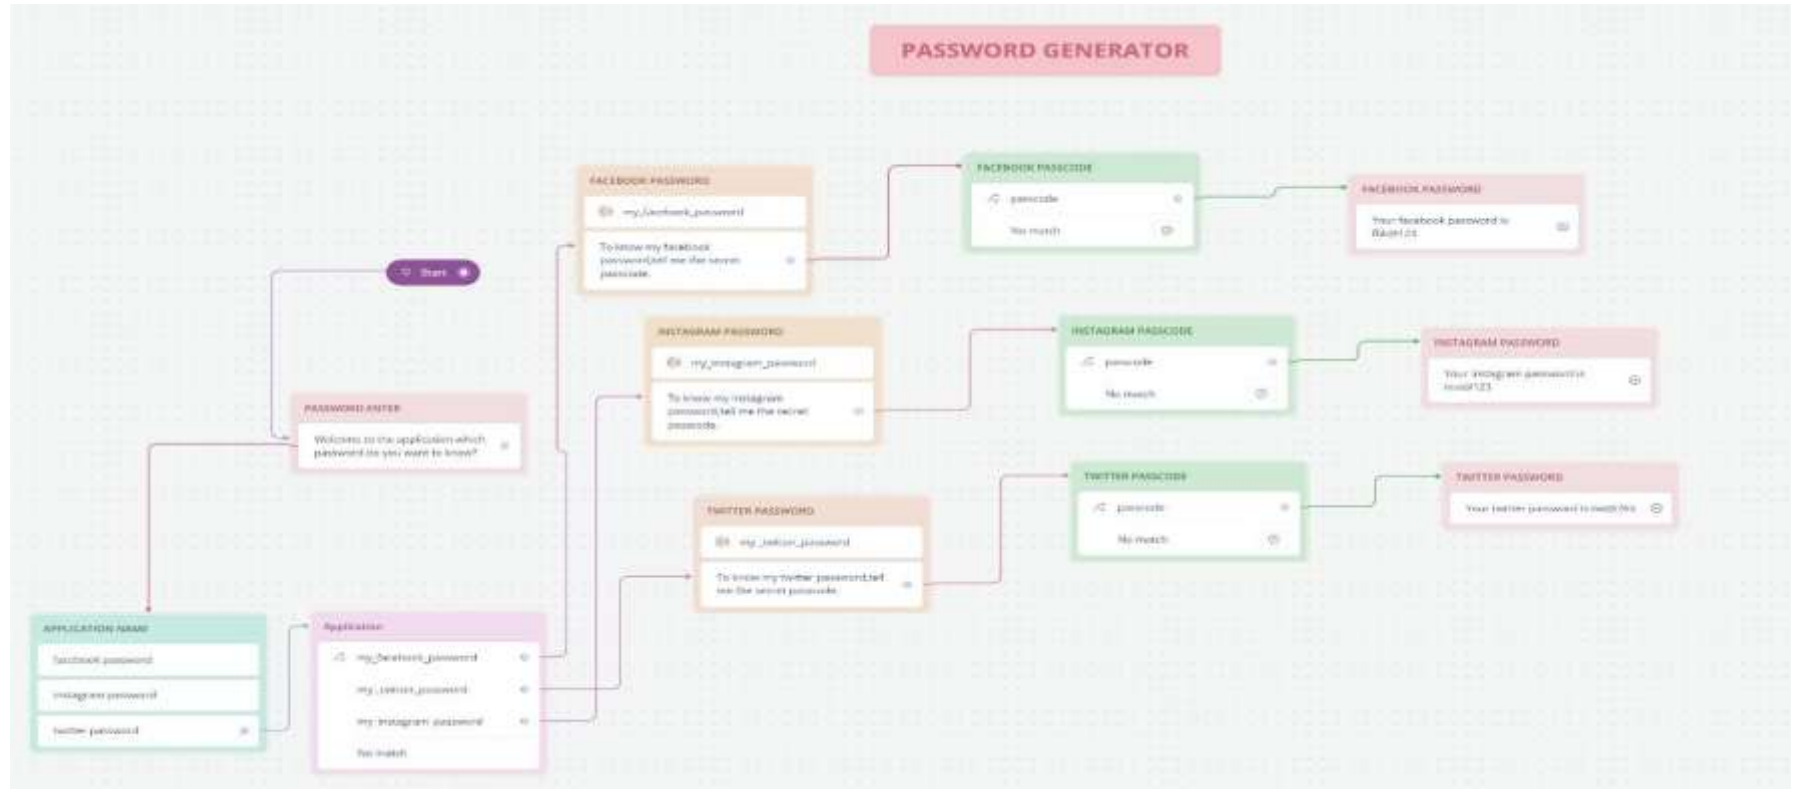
PASSWORD GENERATOR

Start

PASSWORD ENTER
Welcome to the application which password do you want to know?

APPLICATION NAME
facebook password
instagram password
twitter password

Application
my_facebook_password
my_twitter_password
my_instagram_password
No match

FACEBOOK PASSWORD
my_facebook_password
To know my facebook password,tell me the secret passcode.

INSTAGRAM PASSWORD
my_instagram_password
To know my instagram password,tell me the secret passcode.

TWITTER PASSWORD
my_twitter_password
To know my twitter password,tell me the secret passcode.

FACEBOOK PASSCODE
passcode
No match

INSTAGRAM PASSCODE
passcode
No match

TWITTER PASSCODE
passcode
No match

FACEBOOK PASSWORD
Your facebook password is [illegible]

INSTAGRAM PASSWORD
Your instagram password is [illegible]123

TWITTER PASSWORD
Your twitter password is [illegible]